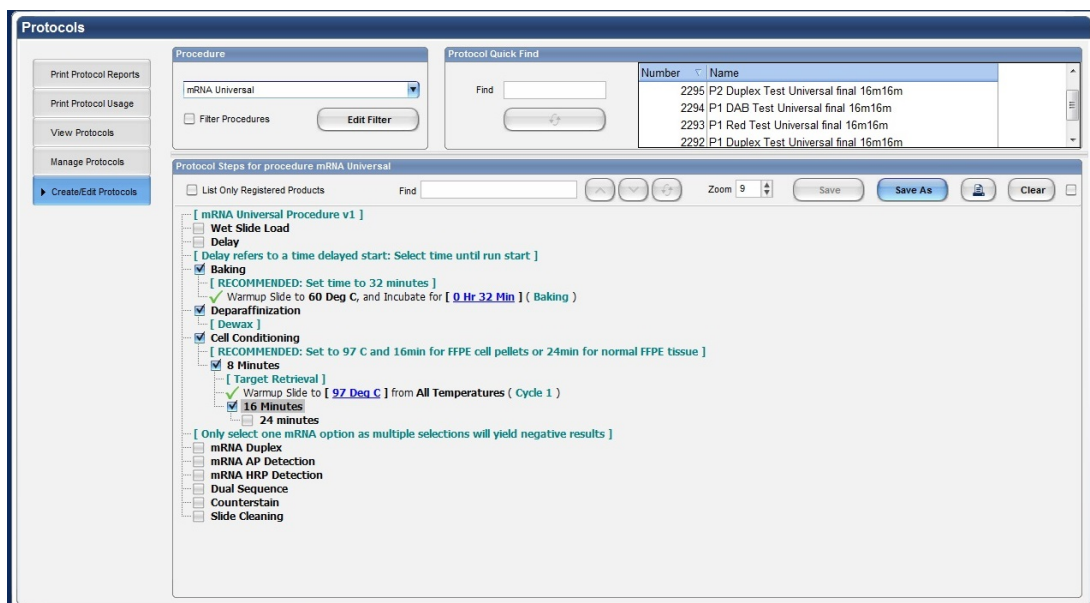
Protocols

Print Protocol Reports
Print Protocol Usage
View Protocols
Manage Protocols
Create/Edit Protocols

Procedure
mRNA Universal
Filter Procedures
Edit Filter

Protocol Quick Find
Find

| Number | Name |
|---|---|
| 2295 | P2 Duplex Test Universal final 16m16m |
| 2294 | P1 DAB Test Universal final 16m16m |
| 2293 | P1 Red Test Universal final 16m16m |
| 2292 | P1 Duplex Test Universal final 16m16m |

Protocol Steps for procedure mRNA Universal
List Only Registered Products
Find
Zoom 9
Save
Save As
Clear

[ mRNA Universal Procedure v1 ]
Wet Slide Load
Delay
[ Delay refers to a time delayed start: Select time until run start ]
Baking
[ RECOMMENDED: Set time to 32 minutes ]
Warmup Slide to 60 Deg C, and Incubate for [ 0 Hr 32 Min ] ( Baking )
Deparaffinization
[ Dewax ]
Cell Conditioning
[ RECOMMENDED: Set to 97 C and 16min for FFPE cell pellets or 24min for normal FFPE tissue ]
8 Minutes
[ Target Retrieval ]
Warmup Slide to [ 97 Deg C ] from All Temperatures ( Cycle 1 )
16 Minutes
24 minutes
[ Only select one mRNA option as multiple selections will yield negative results ]
mRNA Duplex
mRNA AP Detection
mRNA HRP Detection
Dual Sequence
Counterstain
Slide Cleaning